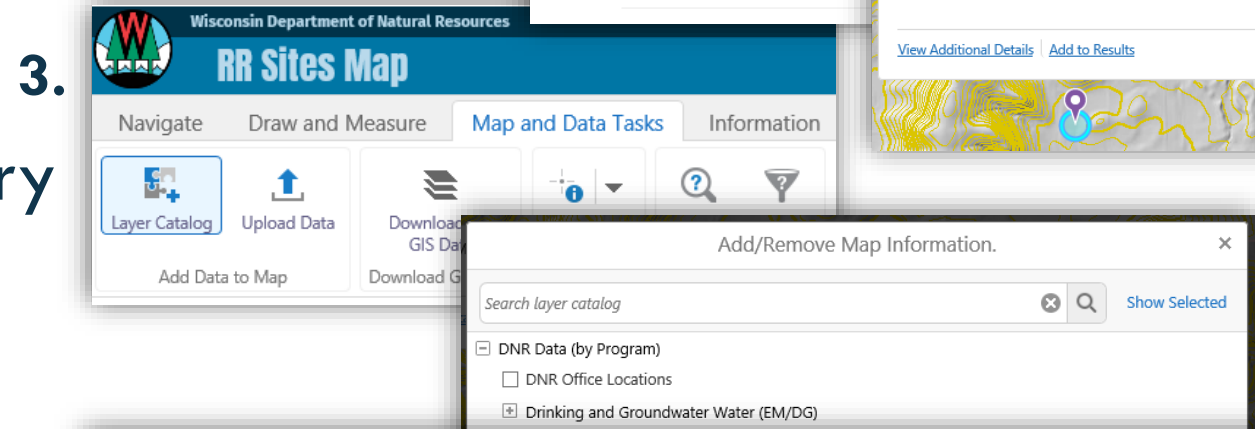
3.

ry

Wisconsin Department of Natural Resources

RR Sites Map

Navigate
Draw and Measure
Map and Data Tasks
Information

Layer Catalog
Upload Data
Add Data to Map

Download GIS Da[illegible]
Download G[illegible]

View Additional Details
Add to Results

Add/Remove Map Information.
×

Search layer catalog

Show Selected

DNR Data (by Program)
DNR Office Locations
Drinking and Groundwater Water (EM/DG)